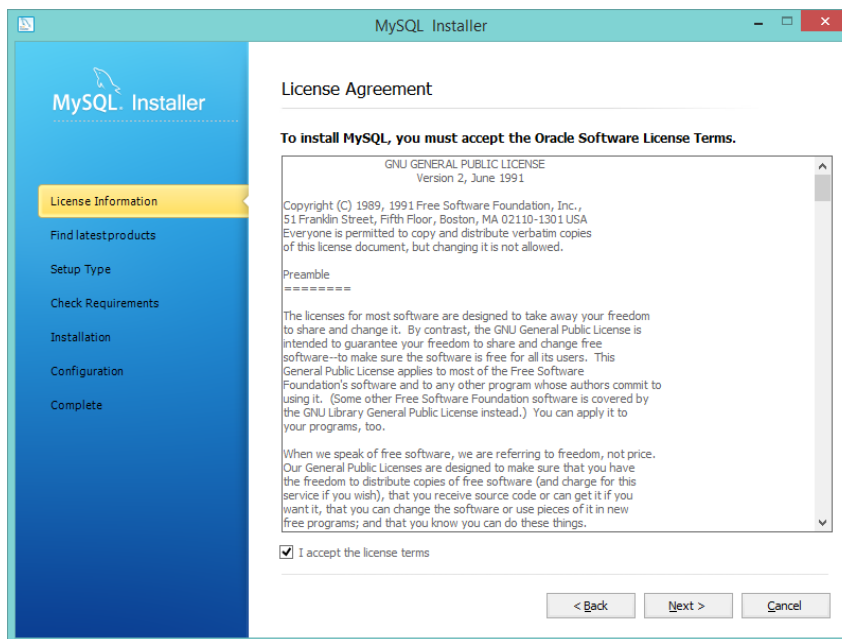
MySQL Installer

MySQL. Installer

License Information
Find latest products
Setup Type
Check Requirements
Installation
Configuration
Complete

License Agreement

To install MySQL, you must accept the Oracle Software License Terms.

GNU GENERAL PUBLIC LICENSE
Version 2, June 1991

Copyright (C) 1989, 1991 Free Software Foundation, Inc.,
51 Franklin Street, Fifth Floor, Boston, MA 02110-1301 USA
Everyone is permitted to copy and distribute verbatim copies
of this license document, but changing it is not allowed.

Preamble
========

The licenses for most software are designed to take away your freedom to share and change it. By contrast, the GNU General Public License is intended to guarantee your freedom to share and change free software--to make sure the software is free for all its users. This General Public License applies to most of the Free Software Foundation's software and to any other program whose authors commit to using it. (Some other Free Software Foundation software is covered by the GNU Library General Public License instead.) You can apply it to your programs, too.

When we speak of free software, we are referring to freedom, not price. Our General Public Licenses are designed to make sure that you have the freedom to distribute copies of free software (and charge for this service if you wish), that you receive source code or can get it if you want it, that you can change the software or use pieces of it in new free programs; and that you know you can do these things.

I accept the license terms

< Back
Next >
Cancel